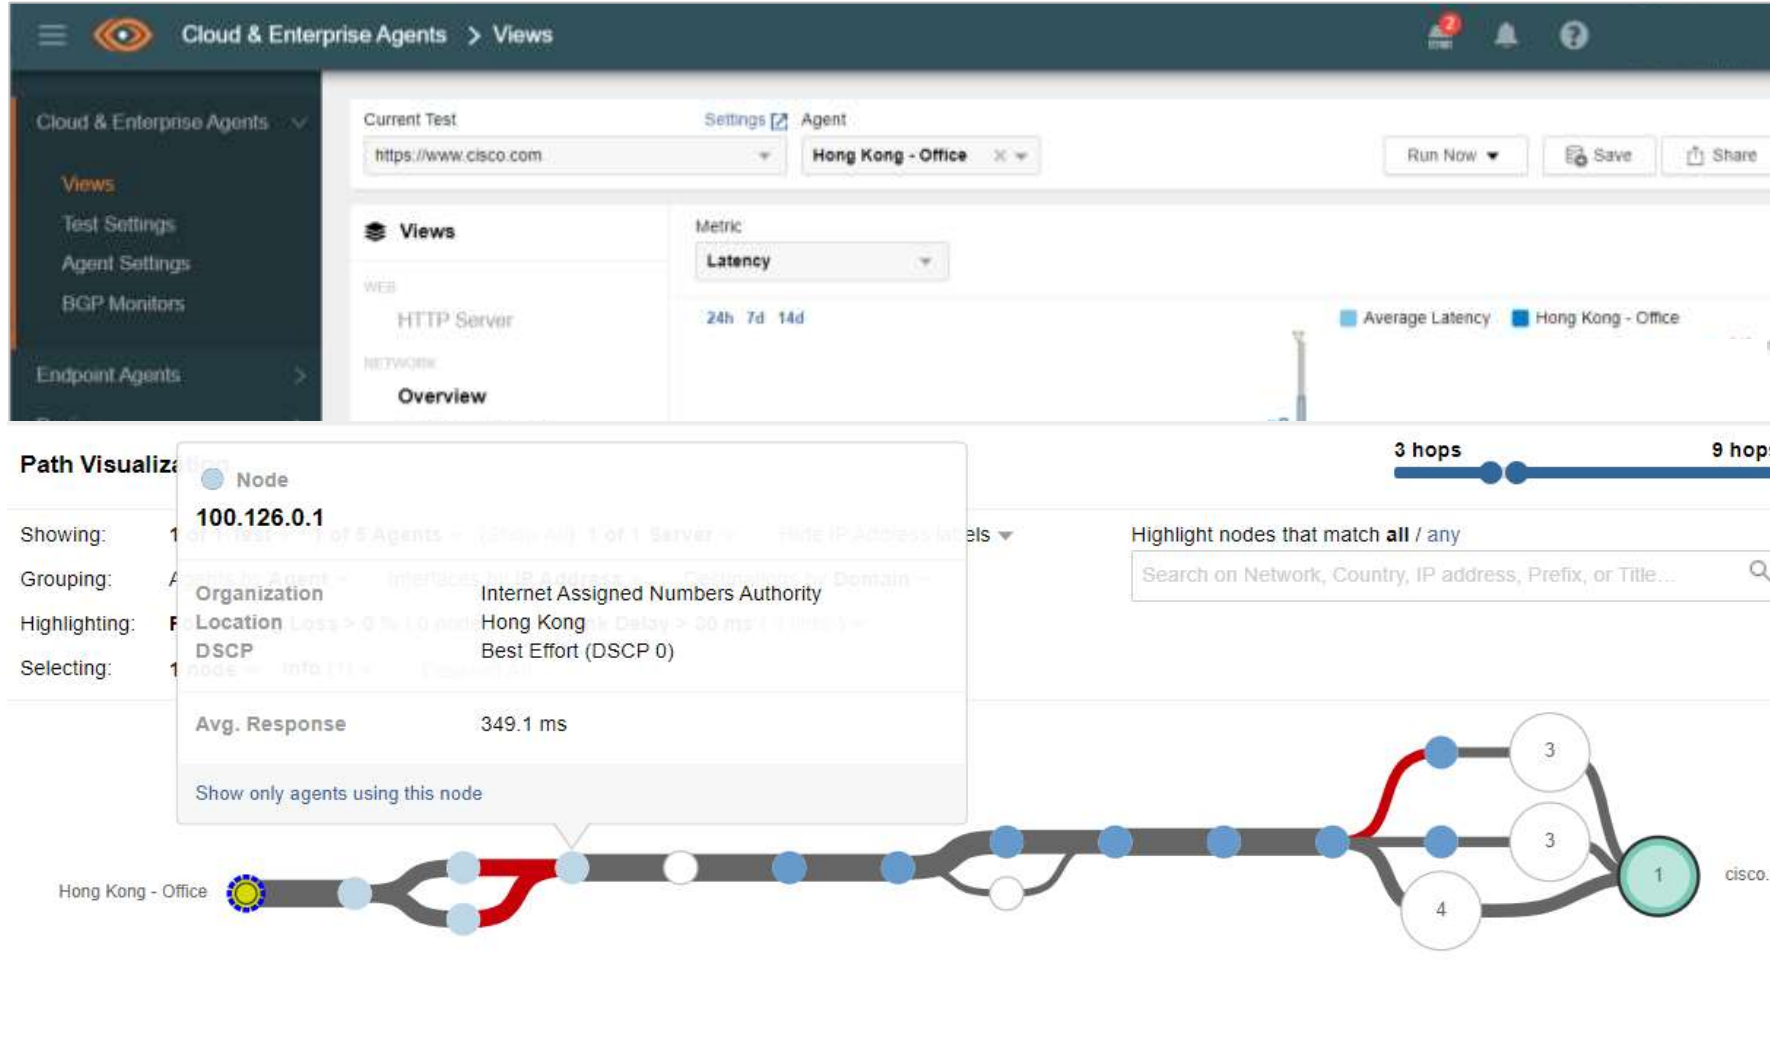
Cloud & Enterprise Agents > Views

2

Cloud & Enterprise Agents

Views
Test Settings
Agent Settings
BGP Monitors

Endpoint Agents

Current Test
https://www.cisco.com

Settings

Agent
Hong Kong - Office

Run Now
Save
Share

Views

WEB
HTTP Server
NETWORK
Overview

Metric
Latency

24h 7d 14d

Average Latency
Hong Kong - Office

Path Visualiz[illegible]

Showing: 1
Grouping: A
Highlighting: F
Selecting: 1

Node
100.126.0.1

Organization Internet Assigned Numbers Authority
Location Hong Kong
DSCP Best Effort (DSCP 0)

Avg. Response 349.1 ms

Show only agents using this node

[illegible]els

3 hops
9 hops

Highlight nodes that match all / any
Search on Network, Country, IP address, Prefix, or Title...

Hong Kong - Office

3
3
4
1

cisco.